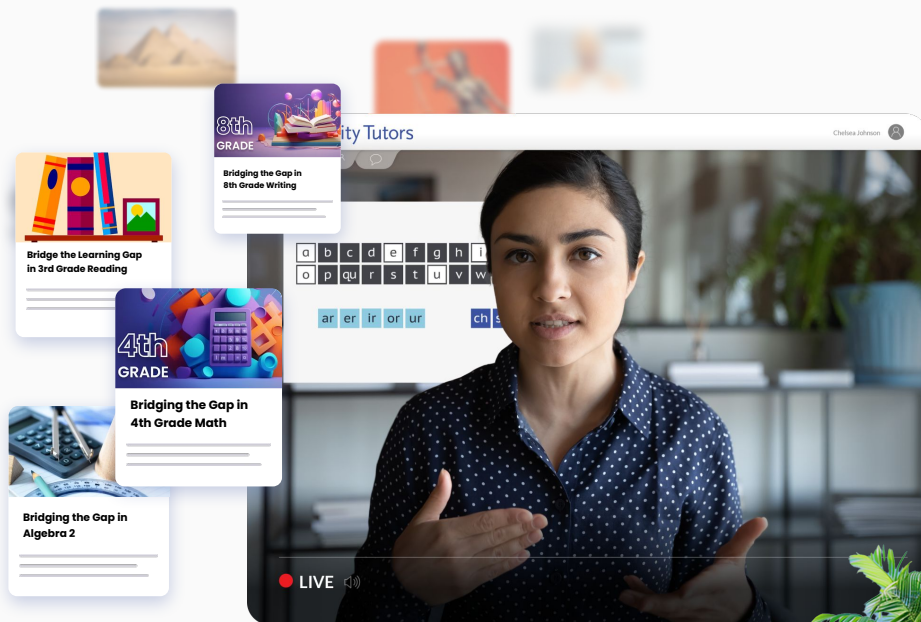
8th
GRADE
Bridging the Gap in 8th Grade Writing

ity Tutors

Chelsea Johnson

Bridge the Learning Gap in 3rd Grade Reading

a b c d e f g h i
o p qu r s t u v w

ar er ir or ur

ch s

4th
GRADE
Bridging the Gap in 4th Grade Math

Bridging the Gap in Algebra 2

LIVE